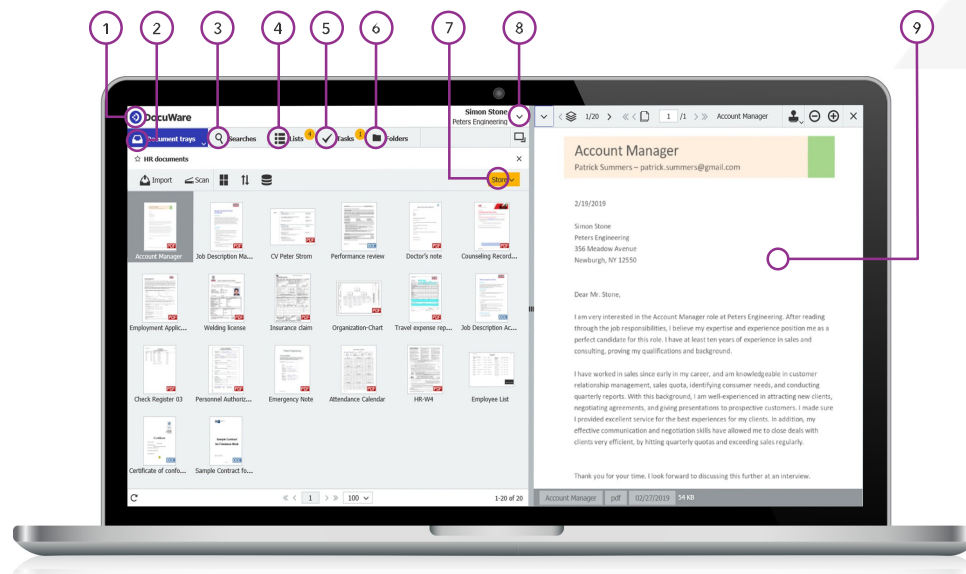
1 2 3 4 5 6 7 8 9

DocuWare

Simon Stone
Peters Engineering

Document trays Searches Lists 4 Tasks 1 Folders

HR documents

Import Scan

Store

Account Manager
Job Description Ma...
CV Peter Strom
Performance review
Doctor's note
Counseling Record...
Employment Applic...
Welding license
Insurance claim
Organization-Chart
Travel expense rep...
Job Description Ac...
Check Register 03
Personnel Authoriz...
Emergency Note
Attendance Calendar
HR-W4
Employee List
Certificate of confo...
Sample Contract fo...

1 100 1-20 of 20

1/20 1 /1 Account Manager

Account Manager
Patrick Summers – patrick.summers@gmail.com

2/19/2019

Simon Stone
Peters Engineering
356 Meadow Avenue
Newburgh, NY 12550

Dear Mr. Stone,

I am very interested in the Account Manager role at Peters Engineering. After reading through the job responsibilities, I believe my expertise and experience position me as a perfect candidate for this role. I have at least ten years of experience in sales and consulting, proving my qualifications and background.

I have worked in sales since early in my career, and am knowledgeable in customer relationship management, sales quota, identifying consumer needs, and conducting quarterly reports. With this background, I am well-experienced in attracting new clients, negotiating agreements, and giving presentations to prospective customers. I made sure I provided excellent service for the best experiences for my clients. In addition, my effective communication and negotiation skills have allowed me to close deals with clients very efficient, by hitting quarterly quotas and exceeding sales regularly.

Thank you for your time. I look forward to discussing this further at an interview.

Account Manager pdf 02/27/2019 54 KB